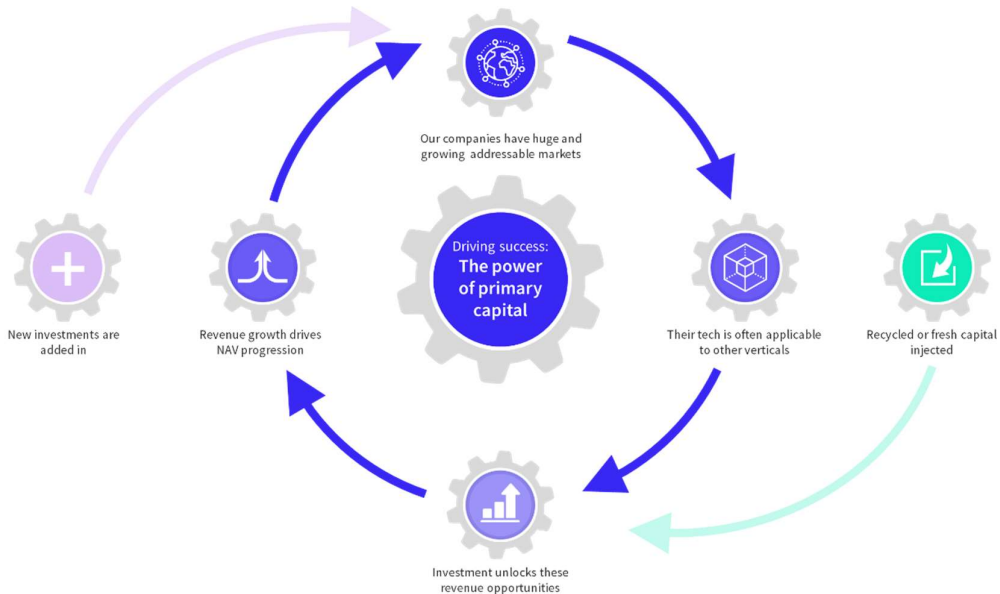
Our companies have huge and growing addressable markets

New investments are added in

Revenue growth drives NAV progression

Driving success:
The power of primary capital

Their tech is often applicable to other verticals

Recycled or fresh capital injected

Investment unlocks these revenue opportunities